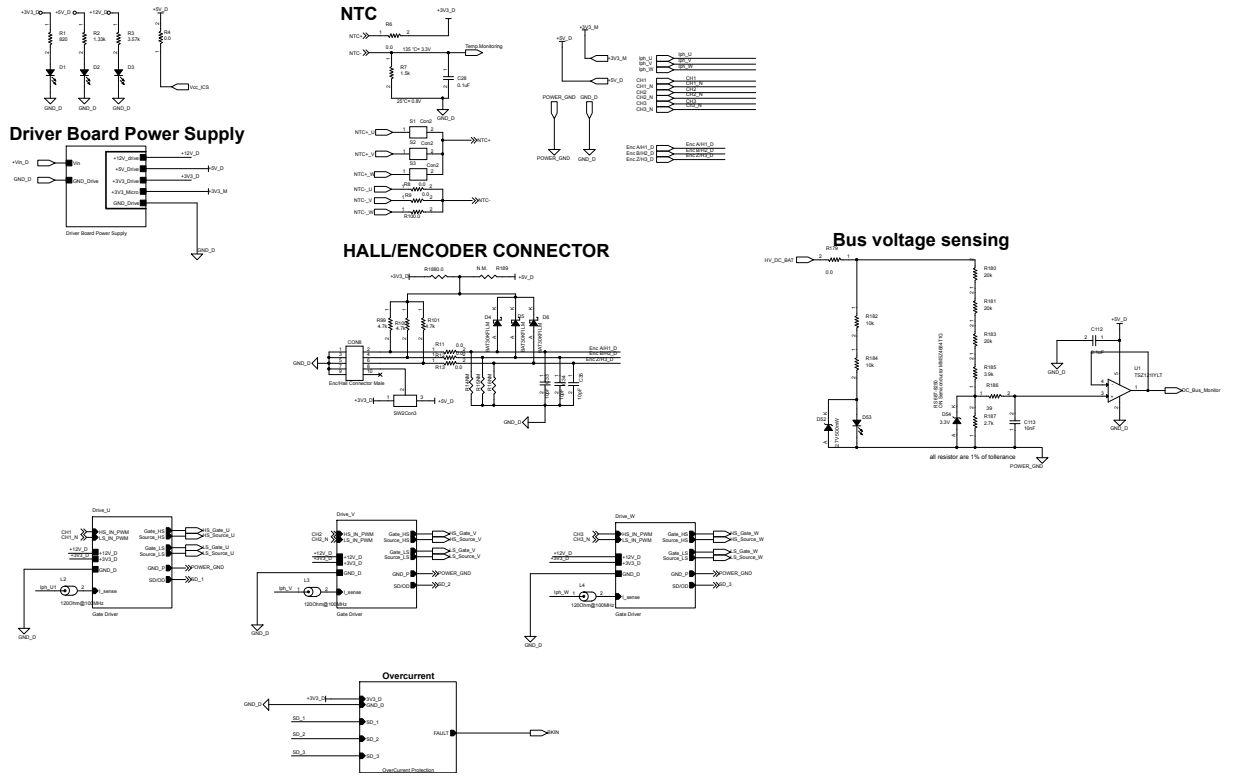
+3V3_D +5V_D +12V_D
R1 820 R2 1.33k R3 3.57k
D1 D2 D3
GND_D GND_D GND_D
+5V_D
R4 0.0
Vcc_ICS

Driver Board Power Supply
+Vin_D Vin
GND_D GND_Drive
+12V_drive +12V_D
+5V_Drive +5V_D
+3V3_Drive +3V3_D
+3V3_Micro +3V3_M
GND_Drive
Driver Board Power Supply
GND_D

NTC
+3V3_D
R6
NTC+
NTC-
135 °C= 3.3V
Temp Monitoring
R7 1.5k
C28 0.1uF
25°C= 0.8V
GND_D
S1 Con2
NTC+_U
S2 Con2
NTC+_V
S3 Con2
NTC+_W
NTC+
R8
NTC-_U
R9 0.0
NTC-_V
NTC-_W
R10 0.0
NTC-

+3V3_M
+5V_D
+3V3_M
+5V_D
POWER_GND GND_D
POWER_GND GND_D
Iph_U Iph_V Iph_W
Iph_U Iph_V Iph_W
CH1 CH1_N CH2 CH2_N CH3 CH3_N
CH1 CH1_N CH2 CH2_N CH3 CH3_N
Enc A/H1_D Enc B/H2_D Enc Z/H3_D
Enc A/H1_D Enc B/H2_D Enc Z/H3_D

HALL/ENCODER CONNECTOR
+3V3_D R188 0.0 N.M. R189 +5V_D
R99 4.7k R100 4.7k R101 4.7k
D4 D5 D6
BAT30KFILM BAT30KFILM BAT30KFILM
CON8
R11 0.0
R12
R13 0.0
Enc A/H1_D Enc B/H2_D Enc Z/H3_D
GND_D
Enc/Hall Connector Male
+3V3_D SW2 Con3 +5V_D
C35 10pF
GND_D

Bus voltage sensing
HV_DC_BAT R179 0.0
R180 20k
R181 20k
R182 10k
R183 20k
R184 10k
R185 3.9k
R186
R187 2.7k
39
DS2 DS3 DS4 3.3V
C112
+5V_D
GND_D
U1 TSZ121IYLT
DC_Bus_Monitor
C113 10nF
GND_D
all resistor are 1% of tollerance
POWER_GND

Drive_U
CH1 CH1_N
HS_IN_PWM LS_IN_PWM
Gate_HS Source_HS
HS_Gate_U HS_Source_U
+12V_D +3V3_D
+12V_D +3V3_D
GND_D
Gate_LS Source_LS
LS_Gate_U LS_Source_U
GND_P POWER_GND
SD/OD SD_1
L2 Iph_U
I_sense
120Ohm@100MHz
Gate Driver
GND_D

Drive_V
CH2 CH2_N
HS_IN_PWM LS_IN_PWM
Gate_HS Source_HS
HS_Gate_V HS_Source_V
+12V_D +3V3_D
Gate_LS Source_LS
LS_Gate_V LS_Source_V
GND_P POWER_GND
SD/OD SD_2
L3 Iph_V
I_sense
120Ohm@100MHz
Gate Driver
GND_D

Drive_W
CH3 CH3_N
HS_IN_PWM LS_IN_PWM
Gate_HS Source_HS
HS_Gate_W HS_Source_W
+12V_D +3V3_D
GND_D
Gate_LS Source_LS
LS_Gate_W LS_Source_W
GND_P POWER_GND
SD/OD SD_3
L4 Iph_W
I_sense
120Ohm@100MHz
Gate Driver
GND_D

Overcurrent
GND_D +3V3_D
3V3_D GND_D
SD_1 SD_1
SD_2 SD_2
SD_3 SD_3
FAULT BKIN
OverCurrent Protection